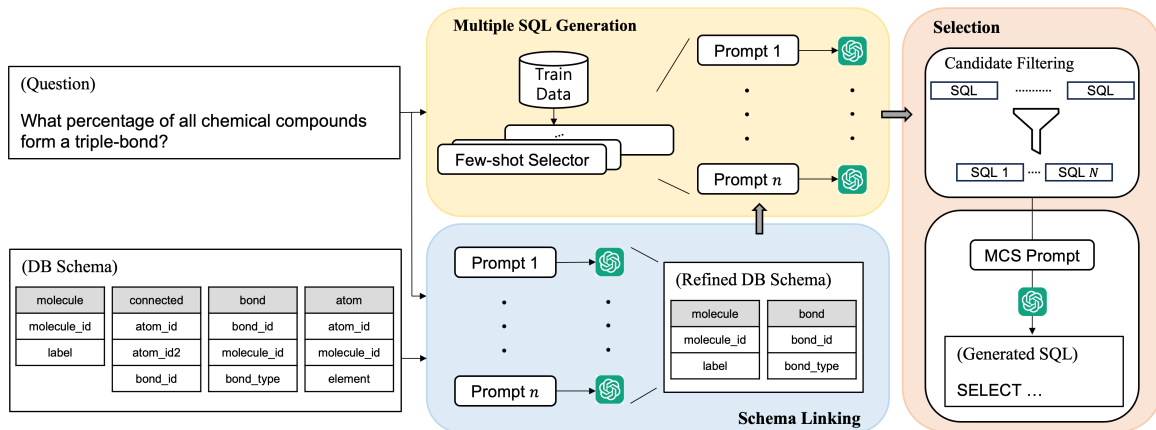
(Question)

What percentage of all chemical compounds form a triple-bond?

(DB Schema)

| molecule |
|---|
| molecule_id |
| label |

| connected |
|---|
| atom_id |
| atom_id2 |
| bond_id |

| bond |
|---|
| bond_id |
| molecule_id |
| bond_type |

| atom |
|---|
| atom_id |
| molecule_id |
| element |

Multiple SQL Generation

Train Data

...

Few-shot Selector

Prompt 1

Prompt $n$

Prompt 1

Prompt $n$

(Refined DB Schema)

| molecule |
|---|
| molecule_id |
| label |

| bond |
|---|
| bond_id |
| bond_type |

Schema Linking

Selection

Candidate Filtering

SQL ........... SQL

SQL 1 .... SQL $N$

MCS Prompt

(Generated SQL)

SELECT ...